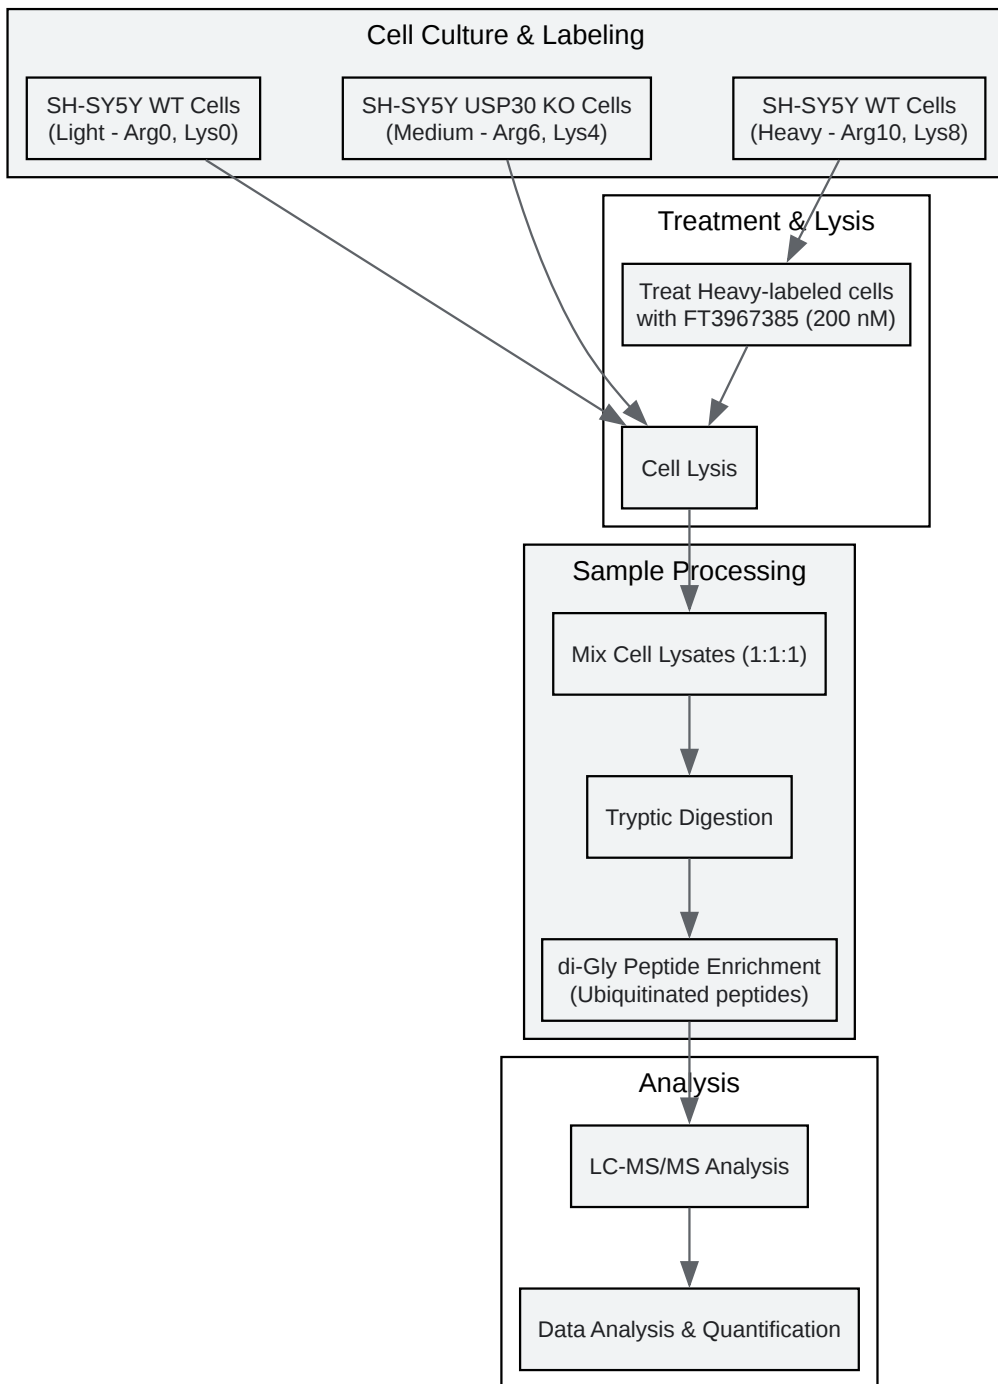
Cell Culture & Labeling

SH-SY5Y WT Cells (Light - Arg0, Lys0)

SH-SY5Y USP30 KO Cells (Medium - Arg6, Lys4)

SH-SY5Y WT Cells (Heavy - Arg10, Lys8)

Treatment & Lysis

Treat Heavy-labeled cells with FT3967385 (200 nM)

Cell Lysis

Sample Processing

Mix Cell Lysates (1:1:1)

Tryptic Digestion

di-Gly Peptide Enrichment (Ubiquitinated peptides)

Analysis

LC-MS/MS Analysis

Data Analysis & Quantification